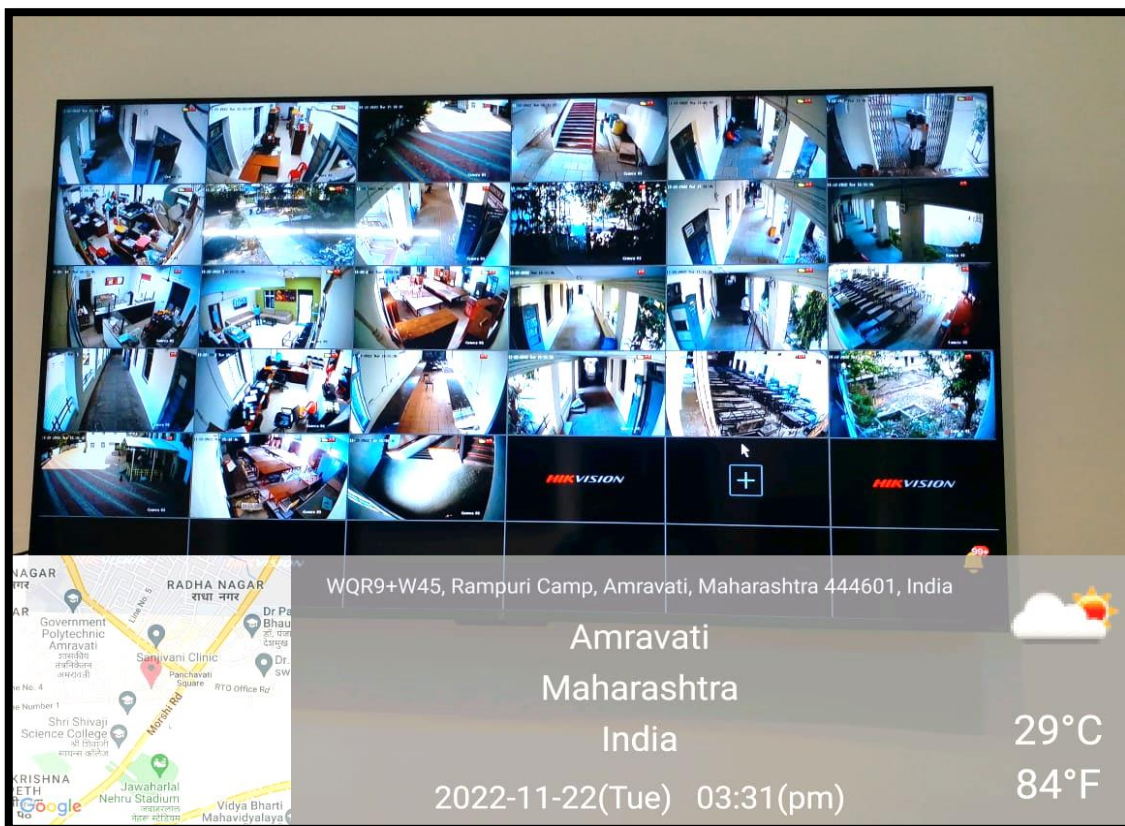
HIKVISION

HIKVISION

99+

NAGAR
RADHA NAGAR
राधा नगर
Dr Pa
Bhau
Government Polytechnic Amravati
शासकीय तंत्रनिकेतन अमरावती
Sanjivani Clinic
Panchavati Square
RTO Office Rd
Dr.
Shri Shivaji Science College
श्री शिवाजी सायन्स कॉलेज
Morshi Rd
KRISHNA
Jawaharlal Nehru Stadium
जवाहरलाल नेहरू स्टेडियम
Vidya Bharti Mahavidyalaya
Google

WQR9+W45, Rampuri Camp, Amravati, Maharashtra 444601, India

Amravati
Maharashtra
India
2022-11-22(Tue) 03:31(pm)

29°C
84°F